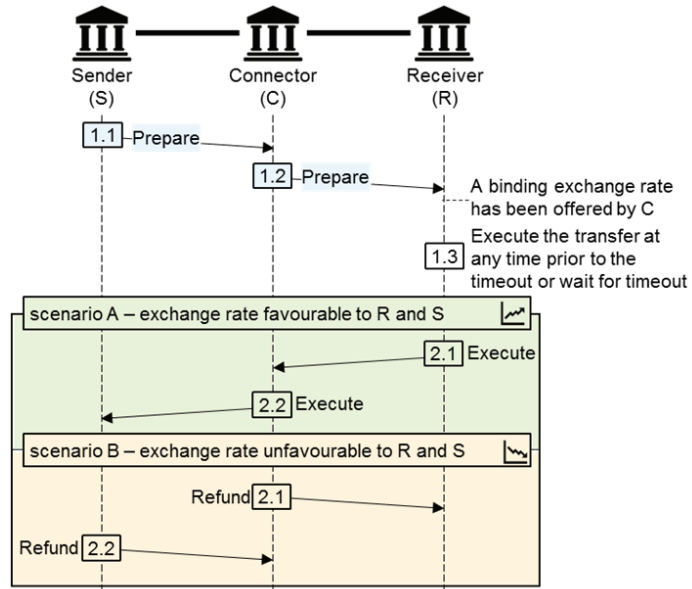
Sender
(S)

Connector
(C)

Receiver
(R)

1.1 Prepare

1.2 Prepare

A binding exchange rate has been offered by C

1.3 Execute the transfer at any time prior to the timeout or wait for timeout

scenario A – exchange rate favourable to R and S

2.1 Execute

2.2 Execute

scenario B – exchange rate unfavourable to R and S

Refund 2.1

Refund 2.2